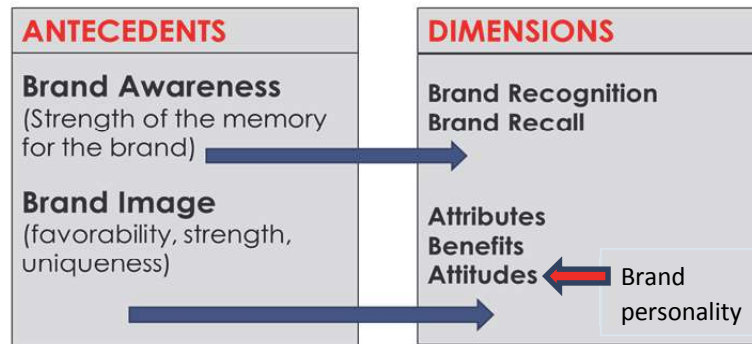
ANTECEDENTS

Brand Awareness
(Strength of the memory for the brand)

Brand Image
(favorability, strength, uniqueness)

DIMENSIONS

Brand Recognition
Brand Recall

Attributes
Benefits
Attitudes

Brand personality